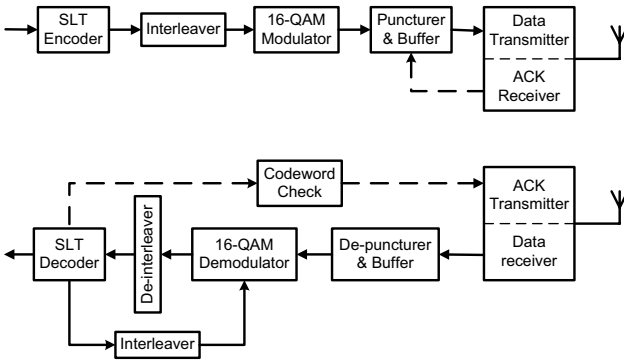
SLT Encoder
Interleaver
16-QAM Modulator
Puncturer & Buffer
Data Transmitter
ACK Receiver

Codeword Check
ACK Transmitter
Data receiver
SLT Decoder
De-interleaver
16-QAM Demodulator
De-puncturer & Buffer
Interleaver